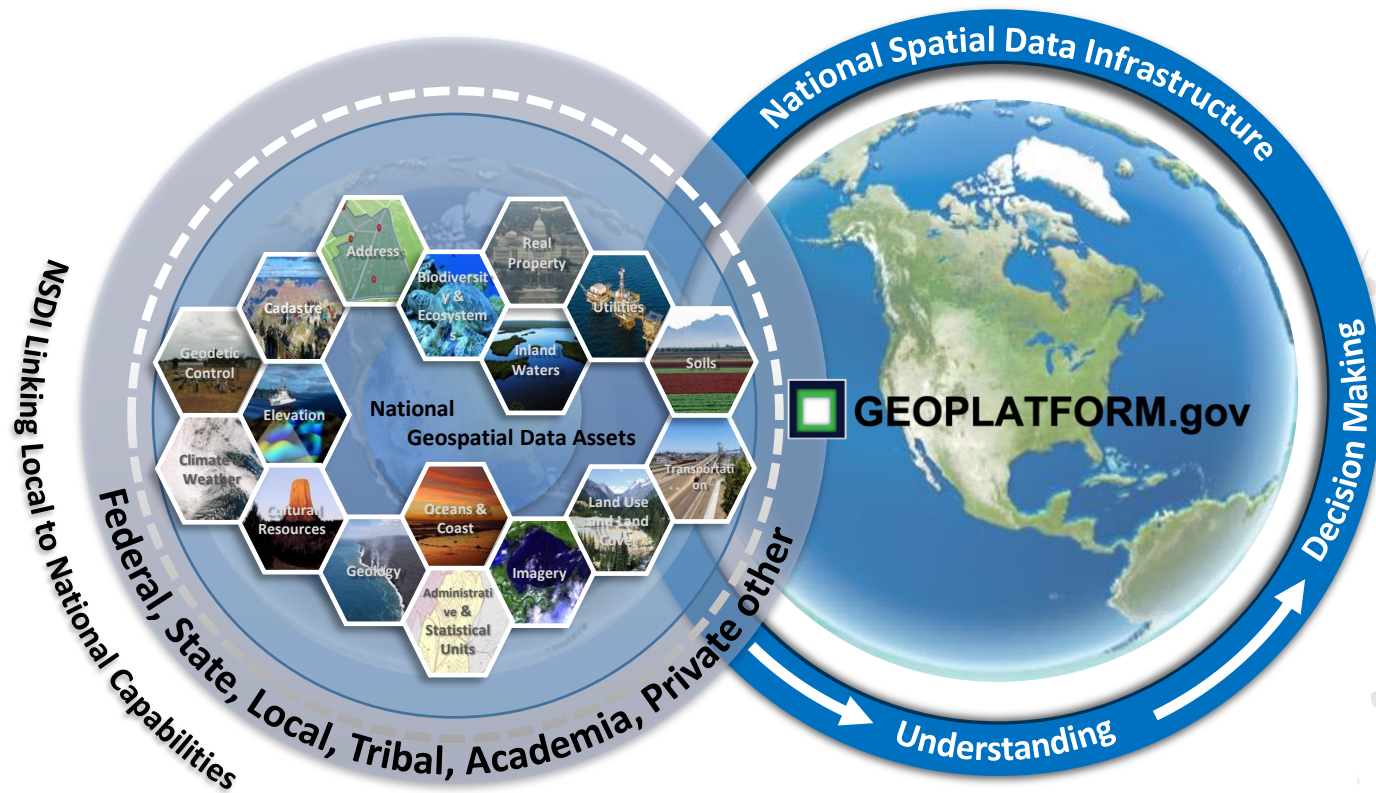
National Spatial Data Infrastructure

Address

Real Property

Biodiversity & Ecosystem

Cadastre

Utilities

Geodetic Control

Inland Waters

Soils

Elevation

National Geospatial Data Assets

Climate Weather

Transportation

Cultural Resources

Oceans & Coast

Land Use and Land Cover

Geology

Imagery

Administrative & Statistical Units

GEOPLATFORM.gov

Decision Making

Understanding

NSDI Linking Local to National Capabilities

Federal, State, Local, Tribal, Academia, Private other